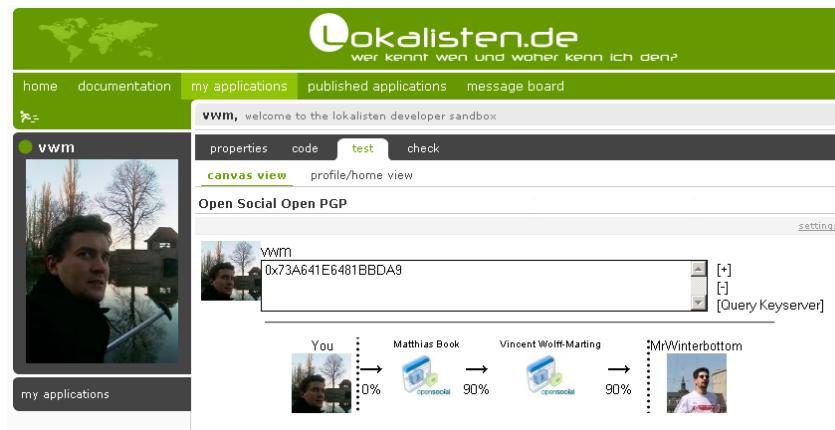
Lokalisten.de
wer kennt wen und woher kenn ich den?

home documentation my applications published applications message board

vwm

vwm, welcome to the lokalisten developer sandbox

properties code test check

canvas view profile/home view

Open Social Open PGP

settings

vwm
0x73A641E6481BBDA9

[+]
[-]
[Query Keyserver]

You
0%
Matthias Book
opensocial
90%
Vincent Wolff-Marting
opensocial
90%
MrWinterbottom

my applications